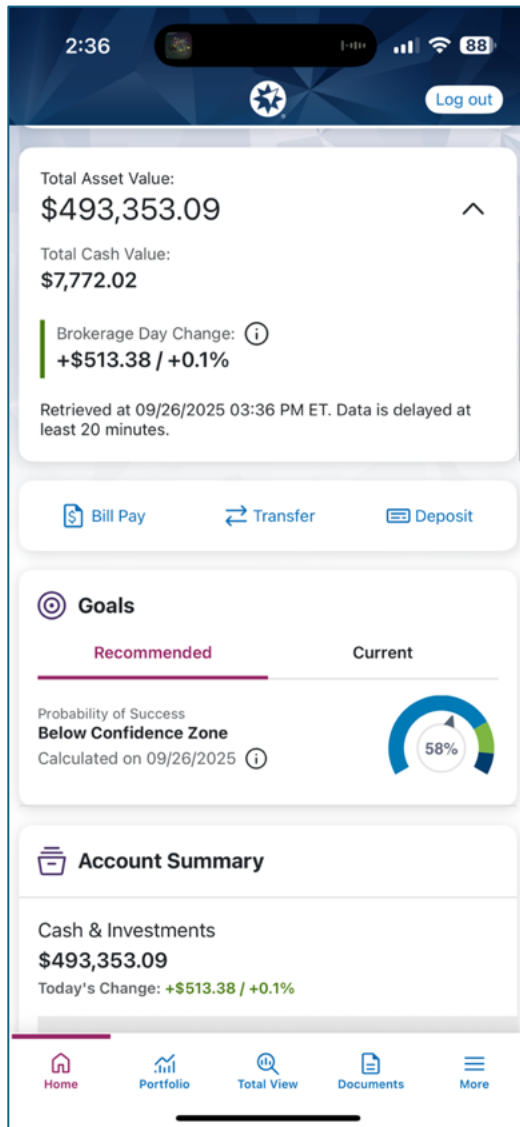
2:36

88

Log out

Total Asset Value:
$493,353.09

Total Cash Value:
$7,772.02

Brokerage Day Change:
+$513.38 / +0.1%

Retrieved at 09/26/2025 03:36 PM ET. Data is delayed at least 20 minutes.

Bill Pay
Transfer
Deposit

Goals

Recommended
Current

Probability of Success
Below Confidence Zone
Calculated on 09/26/2025

58%

Account Summary

Cash & Investments
$493,353.09
Today's Change: +$513.38 / +0.1%

Home
Portfolio
Total View
Documents
More